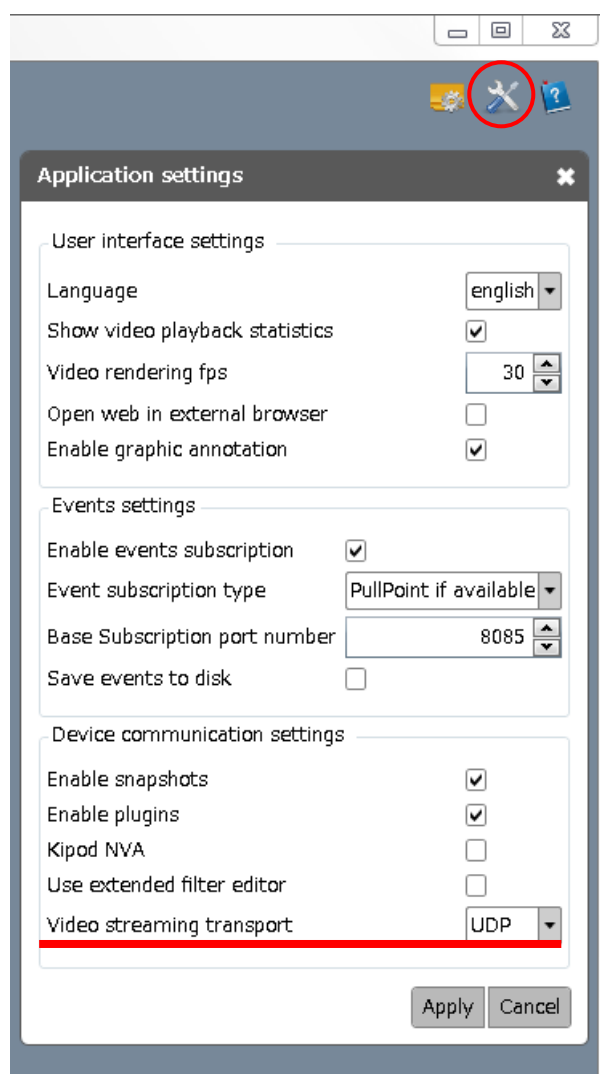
Application settings

User interface settings

Language english

Show video playback statistics

Video rendering fps 30

Open web in external browser

Enable graphic annotation

Events settings

Enable events subscription

Event subscription type PullPoint if available

Base Subscription port number 8085

Save events to disk

Device communication settings

Enable snapshots

Enable plugins

Kipod NVA

Use extended filter editor

Video streaming transport UDP

Apply Cancel